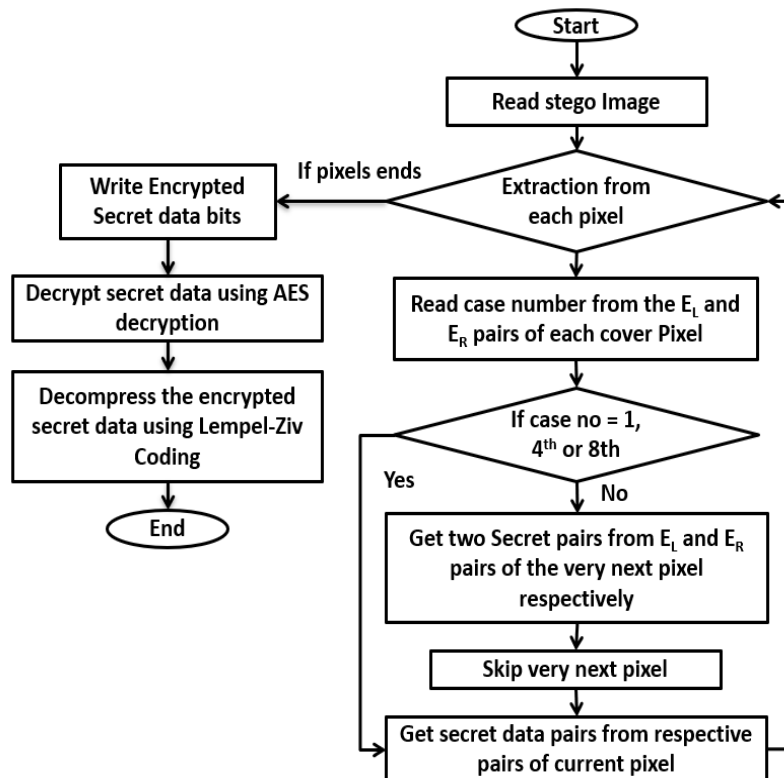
Start

Read stego Image

If pixels ends

Write Encrypted Secret data bits

Extraction from each pixel

Decrypt secret data using AES decryption

Read case number from the $E_L$ and $E_R$ pairs of each cover Pixel

Decompress the encrypted secret data using Lempel-Ziv Coding

If case no = 1, $4^{th}$ or 8th

Yes

No

End

Get two Secret pairs from $E_L$ and $E_R$ pairs of the very next pixel respectively

Skip very next pixel

Get secret data pairs from respective pairs of current pixel